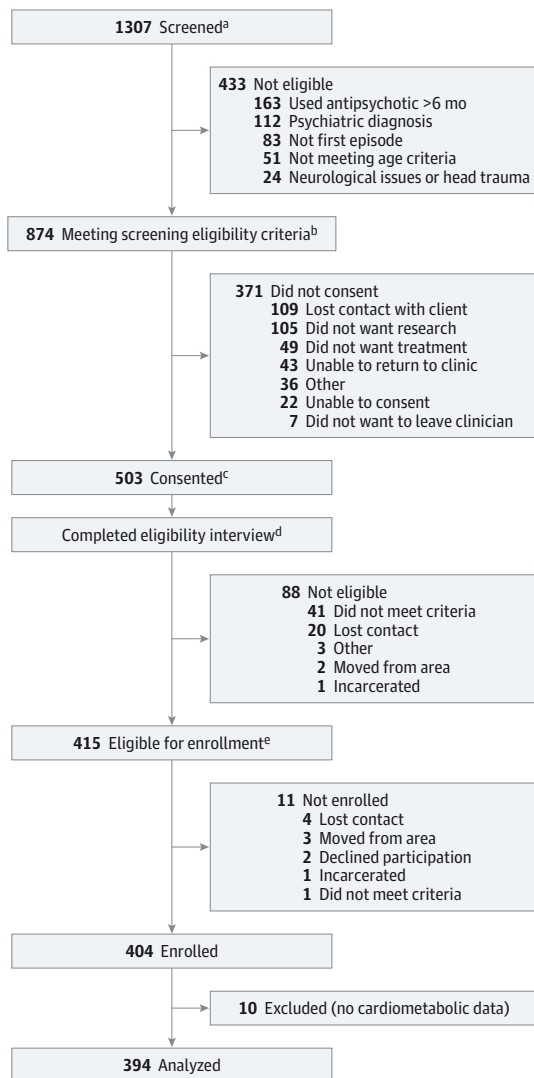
**1307** Screened$^{a}$

**433** Not eligible
**163** Used antipsychotic >6 mo
**112** Psychiatric diagnosis
**83** Not first episode
**51** Not meeting age criteria
**24** Neurological issues or head trauma

**874** Meeting screening eligibility criteria$^{b}$

**371** Did not consent
**109** Lost contact with client
**105** Did not want research
**49** Did not want treatment
**43** Unable to return to clinic
**36** Other
**22** Unable to consent
**7** Did not want to leave clinician

**503** Consented$^{c}$

Completed eligibility interview$^{d}$

**88** Not eligible
**41** Did not meet criteria
**20** Lost contact
**3** Other
**2** Moved from area
**1** Incarcerated

**415** Eligible for enrollment$^{e}$

**11** Not enrolled
**4** Lost contact
**3** Moved from area
**2** Declined participation
**1** Incarcerated
**1** Did not meet criteria

**404** Enrolled

**10** Excluded (no cardiometabolic data)

**394** Analyzed